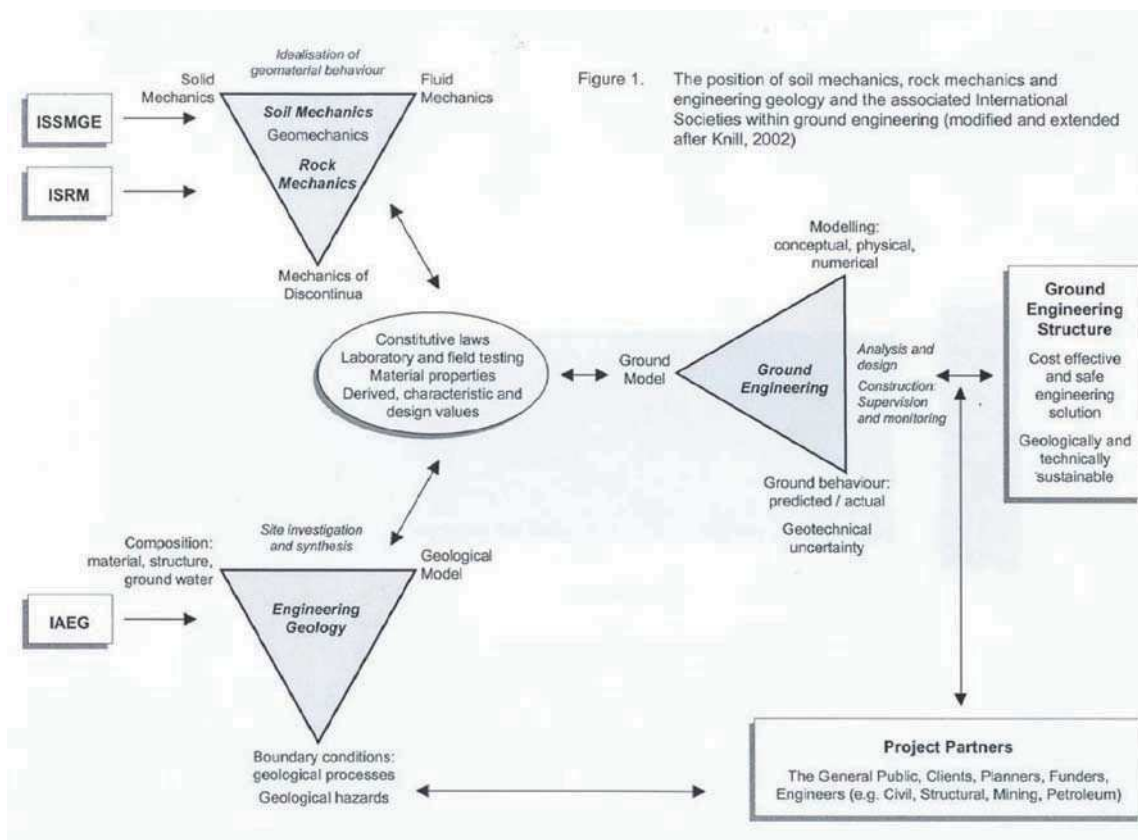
Idealisation of geomaterial behaviour

Solid Mechanics

Fluid Mechanics

ISSMGE

Soil Mechanics
Geomechanics
Rock Mechanics

ISRM

Mechanics of Discontinua

Figure 1. The position of soil mechanics, rock mechanics and engineering geology and the associated International Societies within ground engineering (modified and extended after Knill, 2002)

Modelling: conceptual, physical, numerical

Ground Engineering Structure

Cost effective and safe engineering solution

Geologically and technically sustainable

Constitutive laws
Laboratory and field testing
Material properties
Derived, characteristic and design values

Ground Model

Ground Engineering

Analysis and design

Construction: Supervision and monitoring

Ground behaviour: predicted / actual

Geotechnical uncertainty

Site investigation and synthesis

Composition: material, structure, ground water

Geological Model

IAEG

Engineering Geology

Boundary conditions: geological processes

Geological hazards

Project Partners

The General Public, Clients, Planners, Funders, Engineers (e.g. Civil, Structural, Mining, Petroleum)